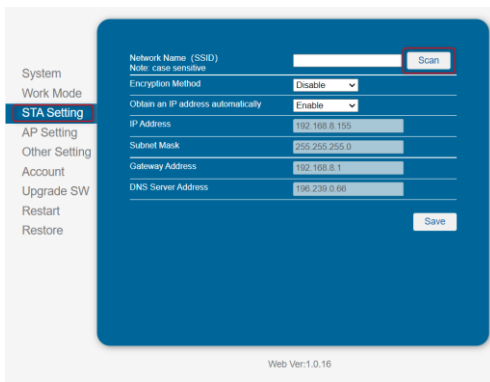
System
Work Mode
STA Setting
AP Setting
Other Setting
Account
Upgrade SW
Restart
Restore

Network Name (SSID)
Note: case sensitive
Scan

Encryption Method
Disable

Obtain an IP address automatically
Enable

IP Address
192.168.8.155

Subnet Mask
255.255.255.0

Gateway Address
192.168.8.1

DNS Server Address
196.239.0.66

Save

Web Ver:1.0.16